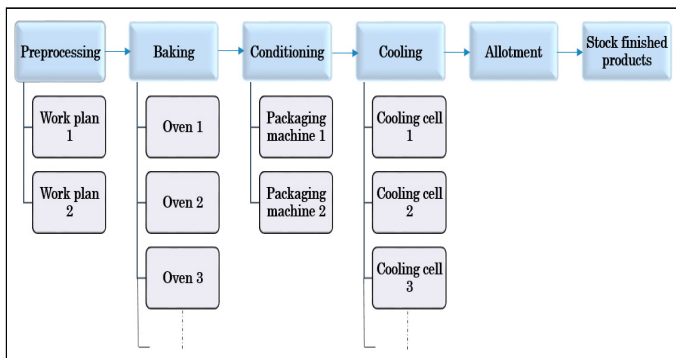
Preprocessing
Baking
Conditioning
Cooling
Allotment
Stock finished products

Work plan 1
Work plan 2

Oven 1
Oven 2
Oven 3

Packaging machine 1
Packaging machine 2

Cooling cell 1
Cooling cell 2
Cooling cell 3